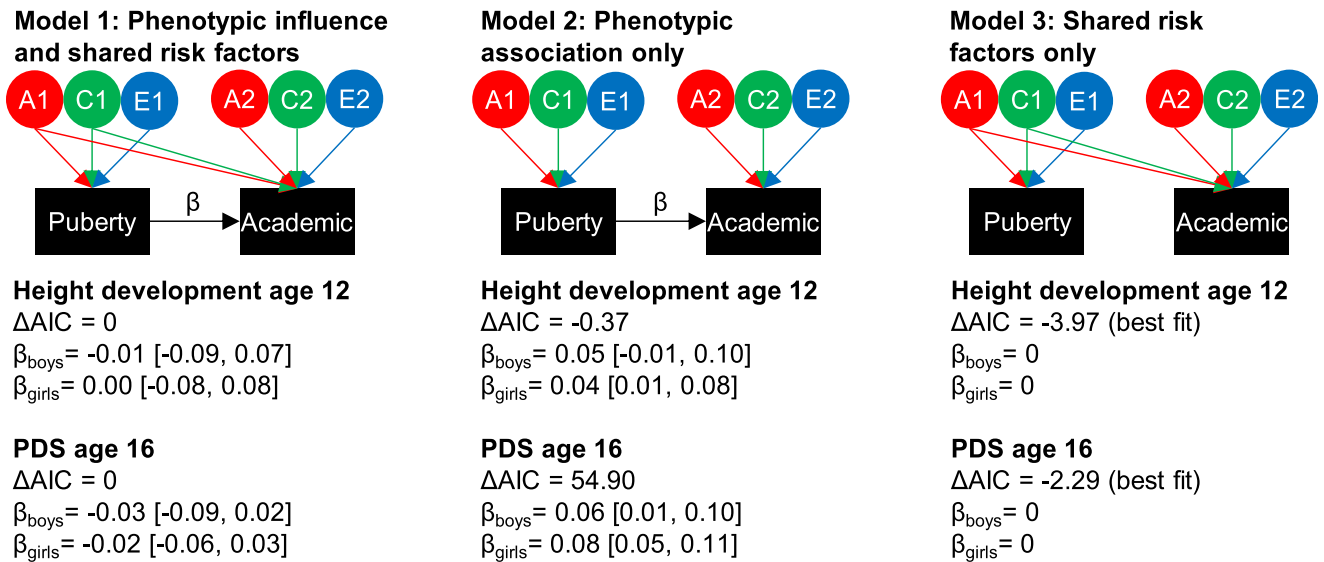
**Model 1: Phenotypic influence and shared risk factors**

A1 C1 E1 A2 C2 E2

Puberty β Academic

**Height development age 12**
ΔAIC = 0
$\beta_{boys}$= -0.01 [-0.09, 0.07]
$\beta_{girls}$= 0.00 [-0.08, 0.08]

**PDS age 16**
ΔAIC = 0
$\beta_{boys}$= -0.03 [-0.09, 0.02]
$\beta_{girls}$= -0.02 [-0.06, 0.03]

**Model 2: Phenotypic association only**

A1 C1 E1 A2 C2 E2

Puberty β Academic

**Height development age 12**
ΔAIC = -0.37
$\beta_{boys}$= 0.05 [-0.01, 0.10]
$\beta_{girls}$= 0.04 [0.01, 0.08]

**PDS age 16**
ΔAIC = 54.90
$\beta_{boys}$= 0.06 [0.01, 0.10]
$\beta_{girls}$= 0.08 [0.05, 0.11]

**Model 3: Shared risk factors only**

A1 C1 E1 A2 C2 E2

Puberty Academic

**Height development age 12**
ΔAIC = -3.97 (best fit)
$\beta_{boys}$= 0
$\beta_{girls}$= 0

**PDS age 16**
ΔAIC = -2.29 (best fit)
$\beta_{boys}$= 0
$\beta_{girls}$= 0